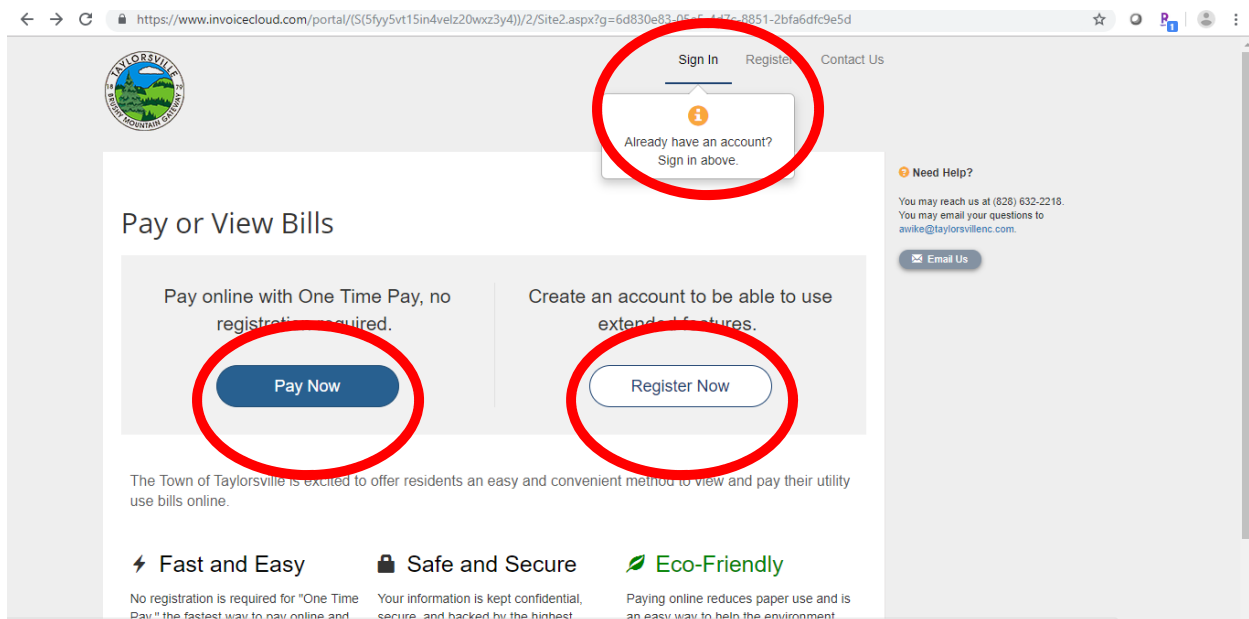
https://www.invoicecloud.com/portal/(S(5fyy5vt15in4velz20wxz3y4))/2/Site2.aspx?g=6d830e83-05e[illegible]-4d7c-8851-2bfa6dfc9e5d

TAYLORSVILLE 18 79 BRUSHY MOUNTAIN GATEWAY

Sign In Registe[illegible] Contact Us

Already have an account? Sign in above.

Need Help?

You may reach us at (828) 632-2218.
You may email your questions to awike@taylorsvillenc.com.

Email Us

Pay or View Bills

Pay online with One Time Pay, no registration required.

Pay Now

Create an account to be able to use extended features.

Register Now

The Town of Taylorsville is excited to offer residents an easy and convenient method to view and pay their utility use bills online.

Fast and Easy

No registration is required for "One Time Pay," the fastest way to pay online and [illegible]

Safe and Secure

Your information is kept confidential, secure, and backed by the highest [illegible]

Eco-Friendly

Paying online reduces paper use and is an easy way to help the environment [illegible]